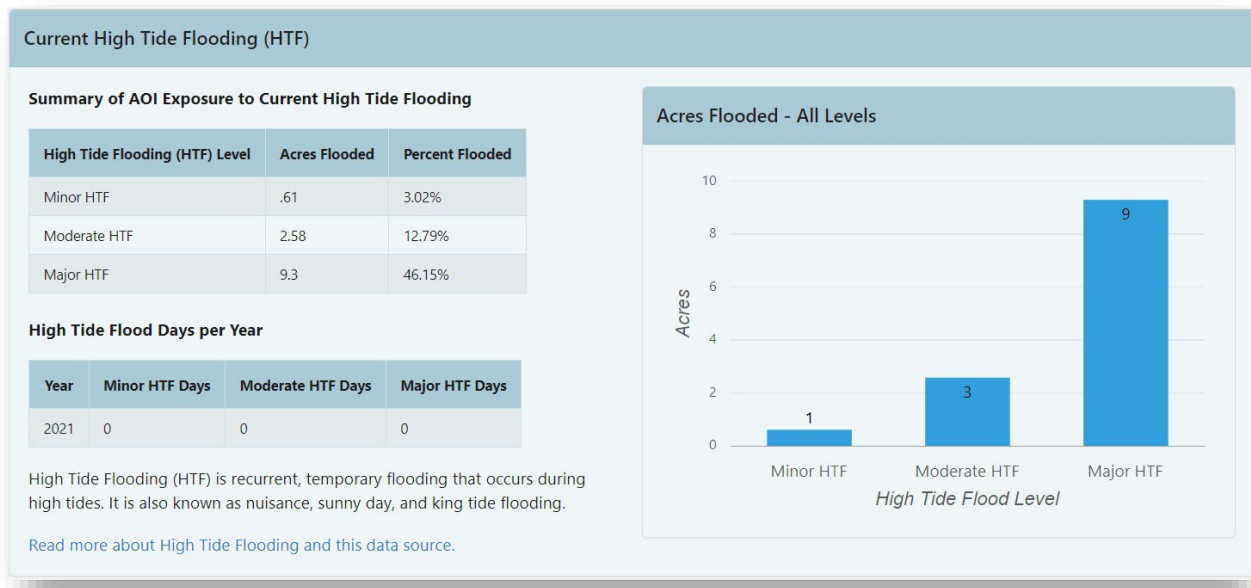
Current High Tide Flooding (HTF)

Summary of AOI Exposure to Current High Tide Flooding

| High Tide Flooding (HTF) Level | Acres Flooded | Percent Flooded |
|---|---|---|
| Minor HTF | .61 | 3.02% |
| Moderate HTF | 2.58 | 12.79% |
| Major HTF | 9.3 | 46.15% |

High Tide Flood Days per Year

| Year | Minor HTF Days | Moderate HTF Days | Major HTF Days |
|---|---|---|---|
| 2021 | 0 | 0 | 0 |

High Tide Flooding (HTF) is recurrent, temporary flooding that occurs during high tides. It is also known as nuisance, sunny day, and king tide flooding.

Read more about High Tide Flooding and this data source.

Acres Flooded - All Levels

10
8
6
4
2
0
Acres

1
3
9

Minor HTF
Moderate HTF
Major HTF
High Tide Flood Level